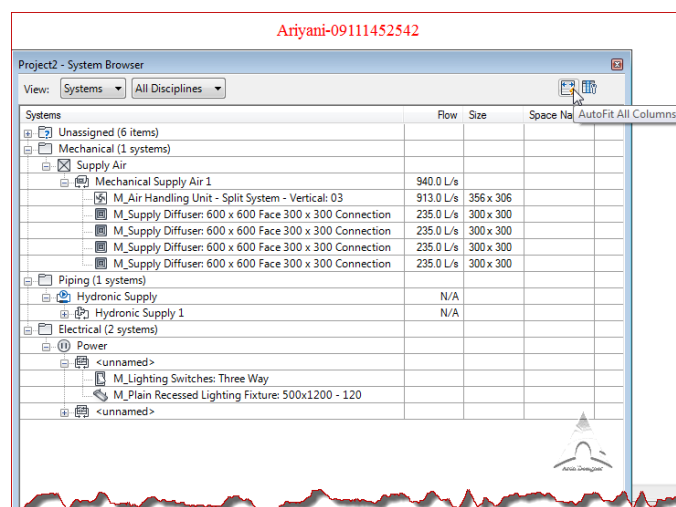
Ariyani-09111452542

Project2 - System Browser

View: Systems All Disciplines

AutoFit All Columns

| Systems | Flow | Size | Space Na |
|---|---|---|---|
| Unassigned (6 items) | | | |
| Mechanical (1 systems) | | | |
| Supply Air | | | |
| Mechanical Supply Air 1 | 940.0 L/s | | |
| M_Air Handling Unit - Split System - Vertical: 03 | 913.0 L/s | 356 x 306 | |
| M_Supply Diffuser: 600 x 600 Face 300 x 300 Connection | 235.0 L/s | 300 x 300 | |
| M_Supply Diffuser: 600 x 600 Face 300 x 300 Connection | 235.0 L/s | 300 x 300 | |
| M_Supply Diffuser: 600 x 600 Face 300 x 300 Connection | 235.0 L/s | 300 x 300 | |
| M_Supply Diffuser: 600 x 600 Face 300 x 300 Connection | 235.0 L/s | 300 x 300 | |
| Piping (1 systems) | | | |
| Hydronic Supply | N/A | | |
| Hydronic Supply 1 | N/A | | |
| Electrical (2 systems) | | | |
| Power | | | |
| <unnamed> | | | |
| M_Lighting Switches: Three Way | | | |
| M_Plain Recessed Lighting Fixture: 500x1200 - 120 | | | |
| <unnamed> | | | |